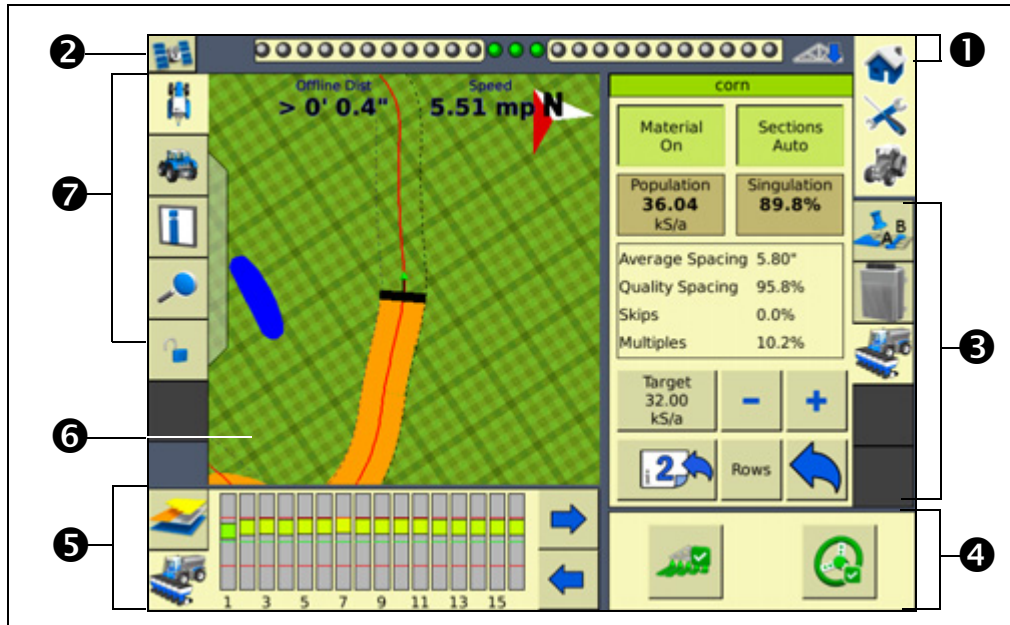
❷
❶
❼
Offline Dist
> 0' 0.4"
Speed
5.51 mp
N
corn
Material On
Sections Auto
Population
36.04
kS/a
Singulation
89.8%
B
A
Average Spacing 5.80"
Quality Spacing 95.8%
Skips 0.0%
Multiples 10.2%
❸
Target
32.00
kS/a
−
+
❻
2
Rows
❺
1 3 5 7 9 11 13 15
❹